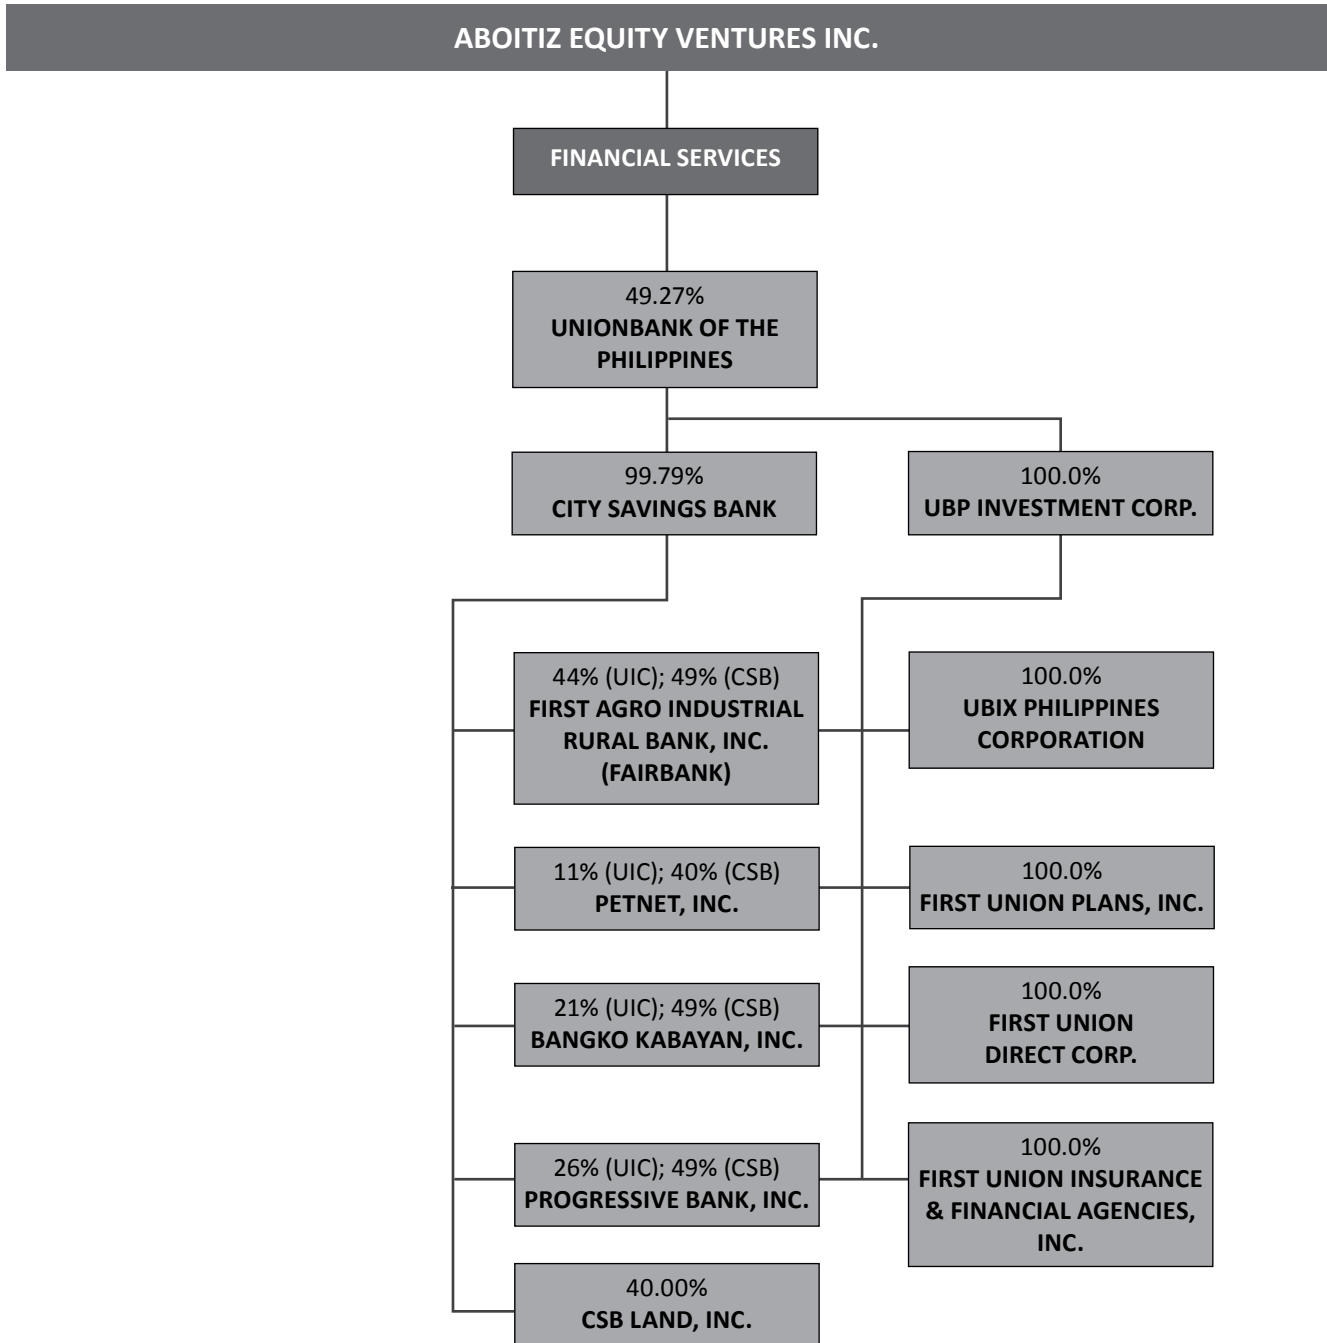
ABOITIZ EQUITY VENTURES INC.

FINANCIAL SERVICES

49.27%
UNIONBANK OF THE PHILIPPINES

99.79%
CITY SAVINGS BANK

100.0%
UBP INVESTMENT CORP.

44% (UIC); 49% (CSB)
FIRST AGRO INDUSTRIAL RURAL BANK, INC. (FAIRBANK)

11% (UIC); 40% (CSB)
PETNET, INC.

21% (UIC); 49% (CSB)
BANGKO KABAYAN, INC.

26% (UIC); 49% (CSB)
PROGRESSIVE BANK, INC.

40.00%
CSB LAND, INC.

100.0%
UBIX PHILIPPINES CORPORATION

100.0%
FIRST UNION PLANS, INC.

100.0%
FIRST UNION DIRECT CORP.

100.0%
FIRST UNION INSURANCE & FINANCIAL AGENCIES, INC.